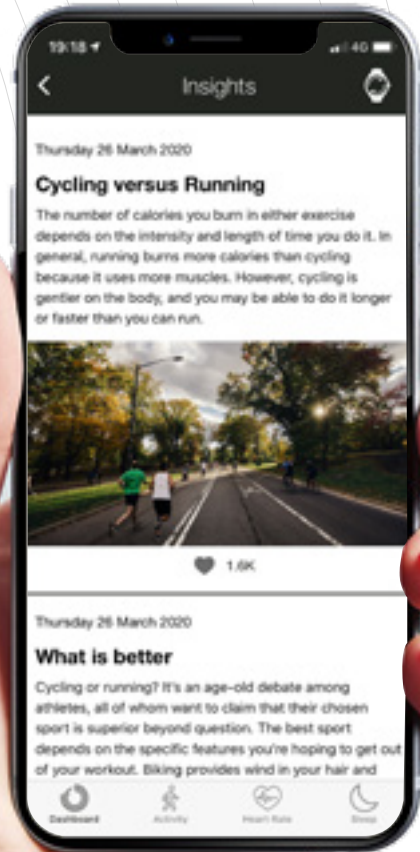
19:18

4G

Insights

Thursday 26 March 2020

Cycling versus Running

The number of calories you burn in either exercise depends on the intensity and length of time you do it. In general, running burns more calories than cycling because it uses more muscles. However, cycling is gentler on the body, and you may be able to do it longer or faster than you can run.

1.6K

Thursday 26 March 2020

What is better

Cycling or running? It's an age-old debate among athletes, all of whom want to claim that their chosen sport is superior beyond question. The best sport depends on the specific features you're hoping to get out of your workout. Biking provides wind in your hair and

Dashboard

Activity

Heart Rate

Sleep